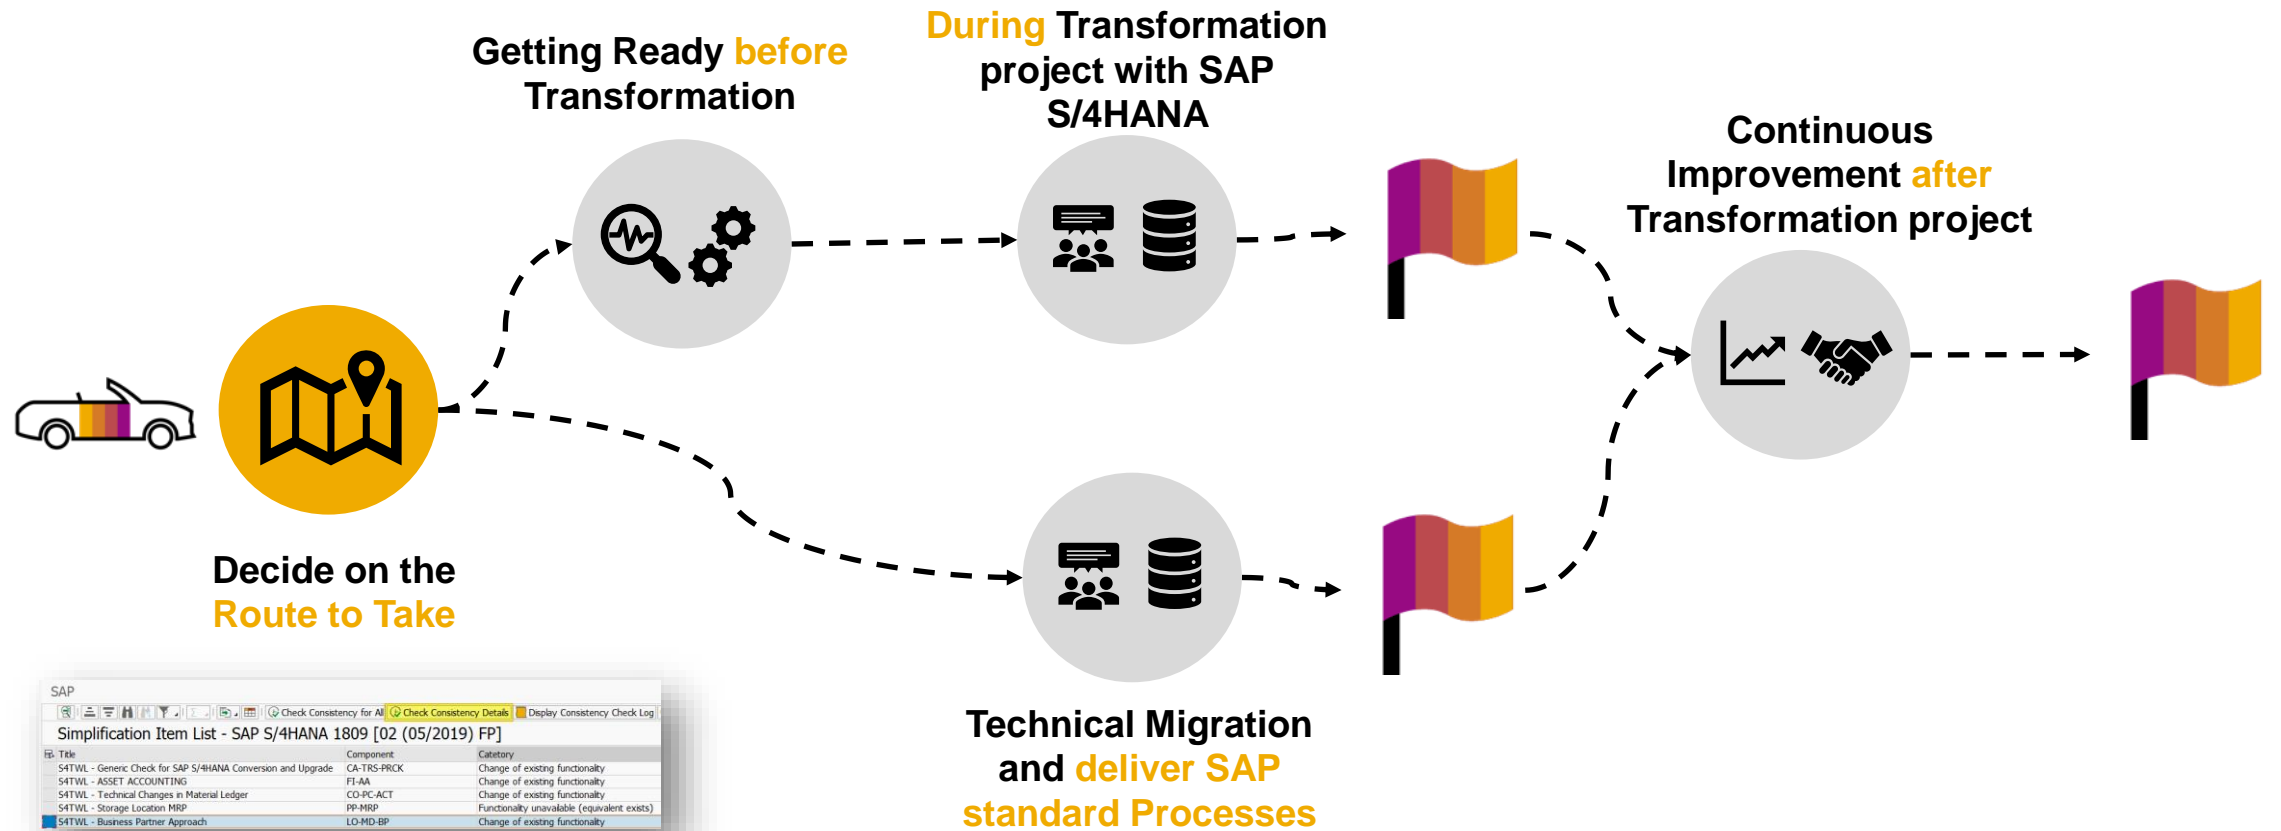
Getting Ready before Transformation

During Transformation project with SAP S/4HANA

Continuous Improvement after Transformation project

Decide on the Route to Take

Technical Migration and deliver SAP standard Processes

SAP

Check Consistency for All | Check Consistency Details | Display Consistency Check Log

Simplification Item List - SAP S/4HANA 1809 [02 (05/2019) FP]

| Title | Component | Catetory |
|---|---|---|
| S4TWL - Generic Check for SAP S/4HANA Conversion and Upgrade | CA-TRS-PRCK | Change of existing functionality |
| S4TWL - ASSET ACCOUNTING | FI-AA | Change of existing functionality |
| S4TWL - Technical Changes in Material Ledger | CO-PC-ACT | Change of existing functionality |
| S4TWL - Storage Location MRP | PP-MRP | Functionality unavailable (equivalent exists) |
| S4TWL - Business Partner Approach | LO-MD-BP | Change of existing functionality |